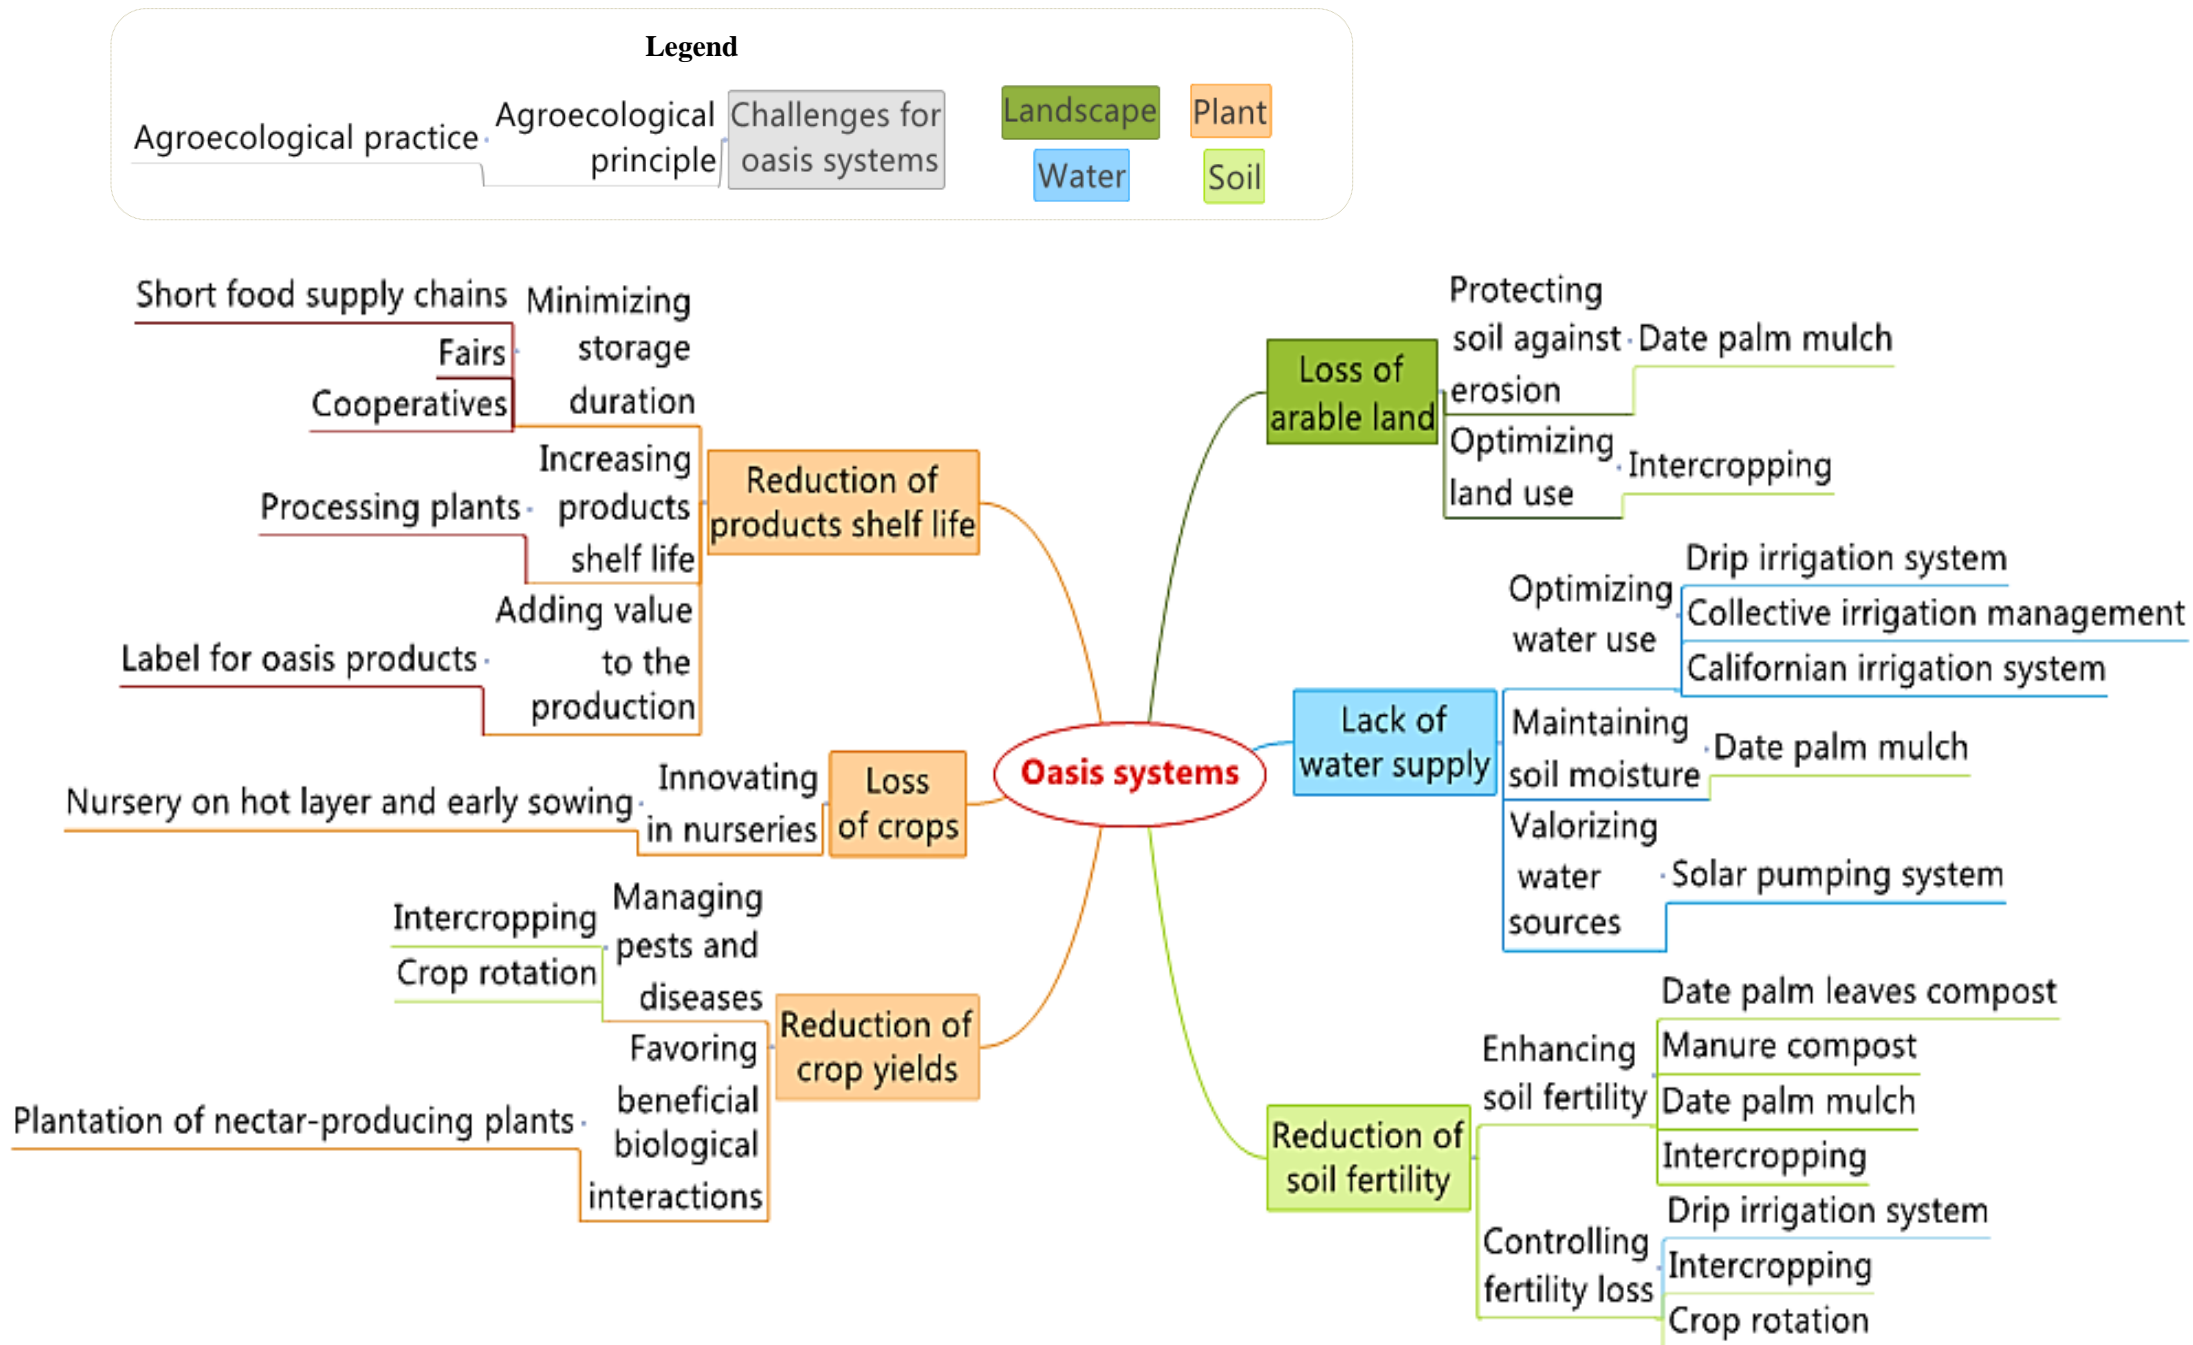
Legend

Agroecological practice
Agroecological principle
Challenges for oasis systems
Landscape
Plant
Water
Soil

Oasis systems

Reduction of products shelf life
Minimizing storage duration
Short food supply chains
Fairs
Cooperatives
Increasing products shelf life
Processing plants
Adding value to the production
Label for oasis products

Loss of crops
Innovating in nurseries
Nursery on hot layer and early sowing

Reduction of crop yields
Managing pests and diseases
Intercropping
Crop rotation
Favoring beneficial biological interactions
Plantation of nectar-producing plants

Loss of arable land
Protecting soil against erosion
Date palm mulch
Optimizing land use
Intercropping

Lack of water supply
Optimizing water use
Drip irrigation system
Collective irrigation management
Californian irrigation system
Maintaining soil moisture
Date palm mulch
Valorizing water sources
Solar pumping system

Reduction of soil fertility
Enhancing soil fertility
Date palm leaves compost
Manure compost
Date palm mulch
Intercropping
Controlling fertility loss
Drip irrigation system
Intercropping
Crop rotation